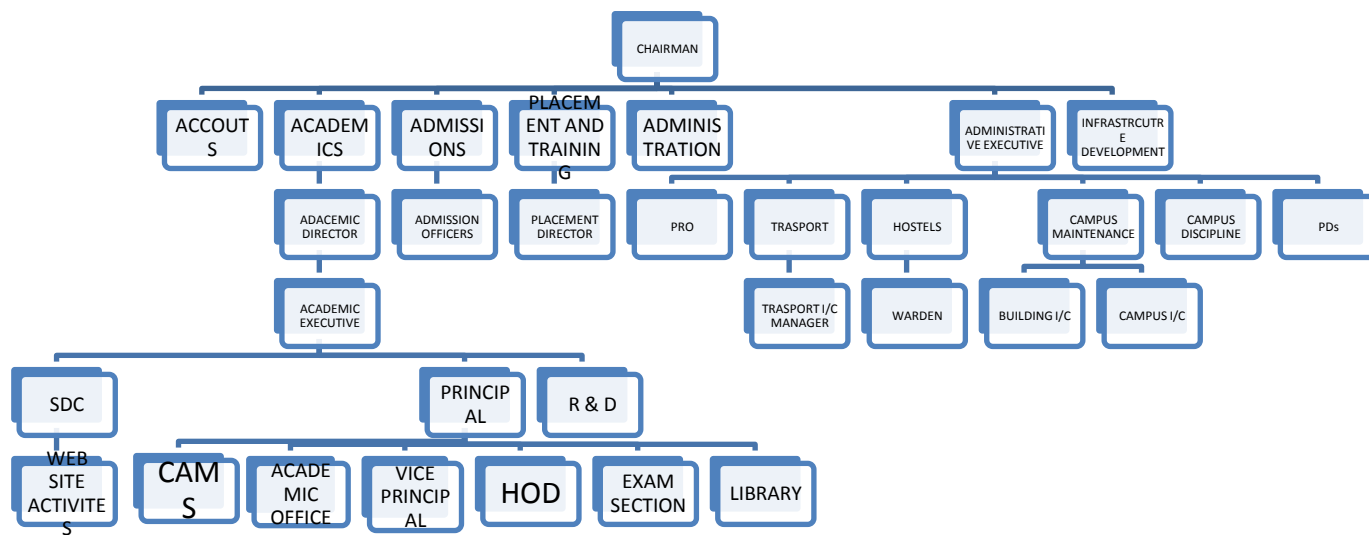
CHAIRMAN

ACCOUTS

ACADEMICS

ADMISSIONS

PLACEMENT AND TRAINING

ADMINISTRATION

ADMINISTRATIVE EXECUTIVE

INFRASTRCUTRE DEVELOPMENT

ADACEMIC DIRECTOR

ADMISSION OFFICERS

PLACEMENT DIRECTOR

PRO

TRASPORT

HOSTELS

CAMPUS MAINTENANCE

CAMPUS DISCIPLINE

PDs

ACADEMIC EXECUTIVE

TRASPORT I/C MANAGER

WARDEN

BUILDING I/C

CAMPUS I/C

SDC

PRINCIPAL

R & D

WEB SITE ACTIVITES

CAMS

ACADEMIC OFFICE

VICE PRINCIPAL

HOD

EXAM SECTION

LIBRARY